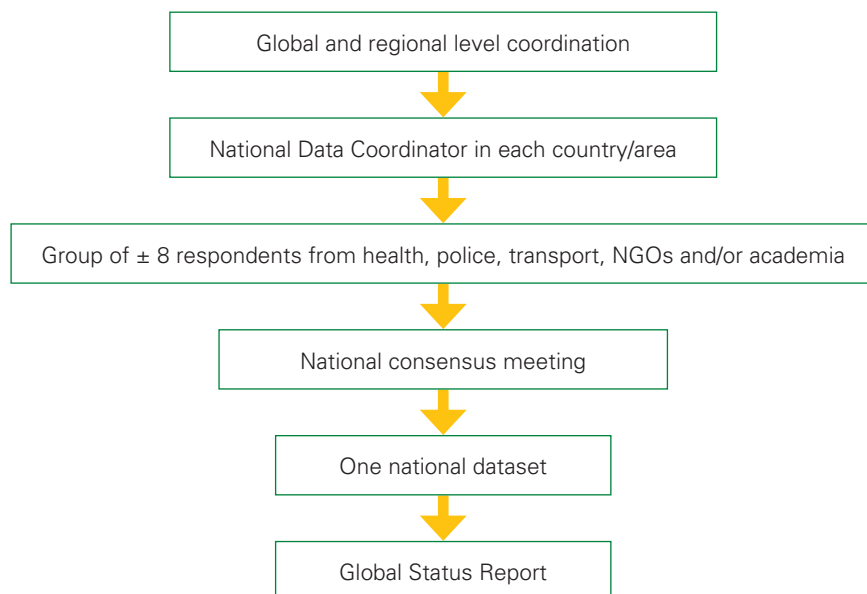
Global and regional level coordination

National Data Coordinator in each country/area

Group of ± 8 respondents from health, police, transport, NGOs and/or academia

National consensus meeting

One national dataset

Global Status Report